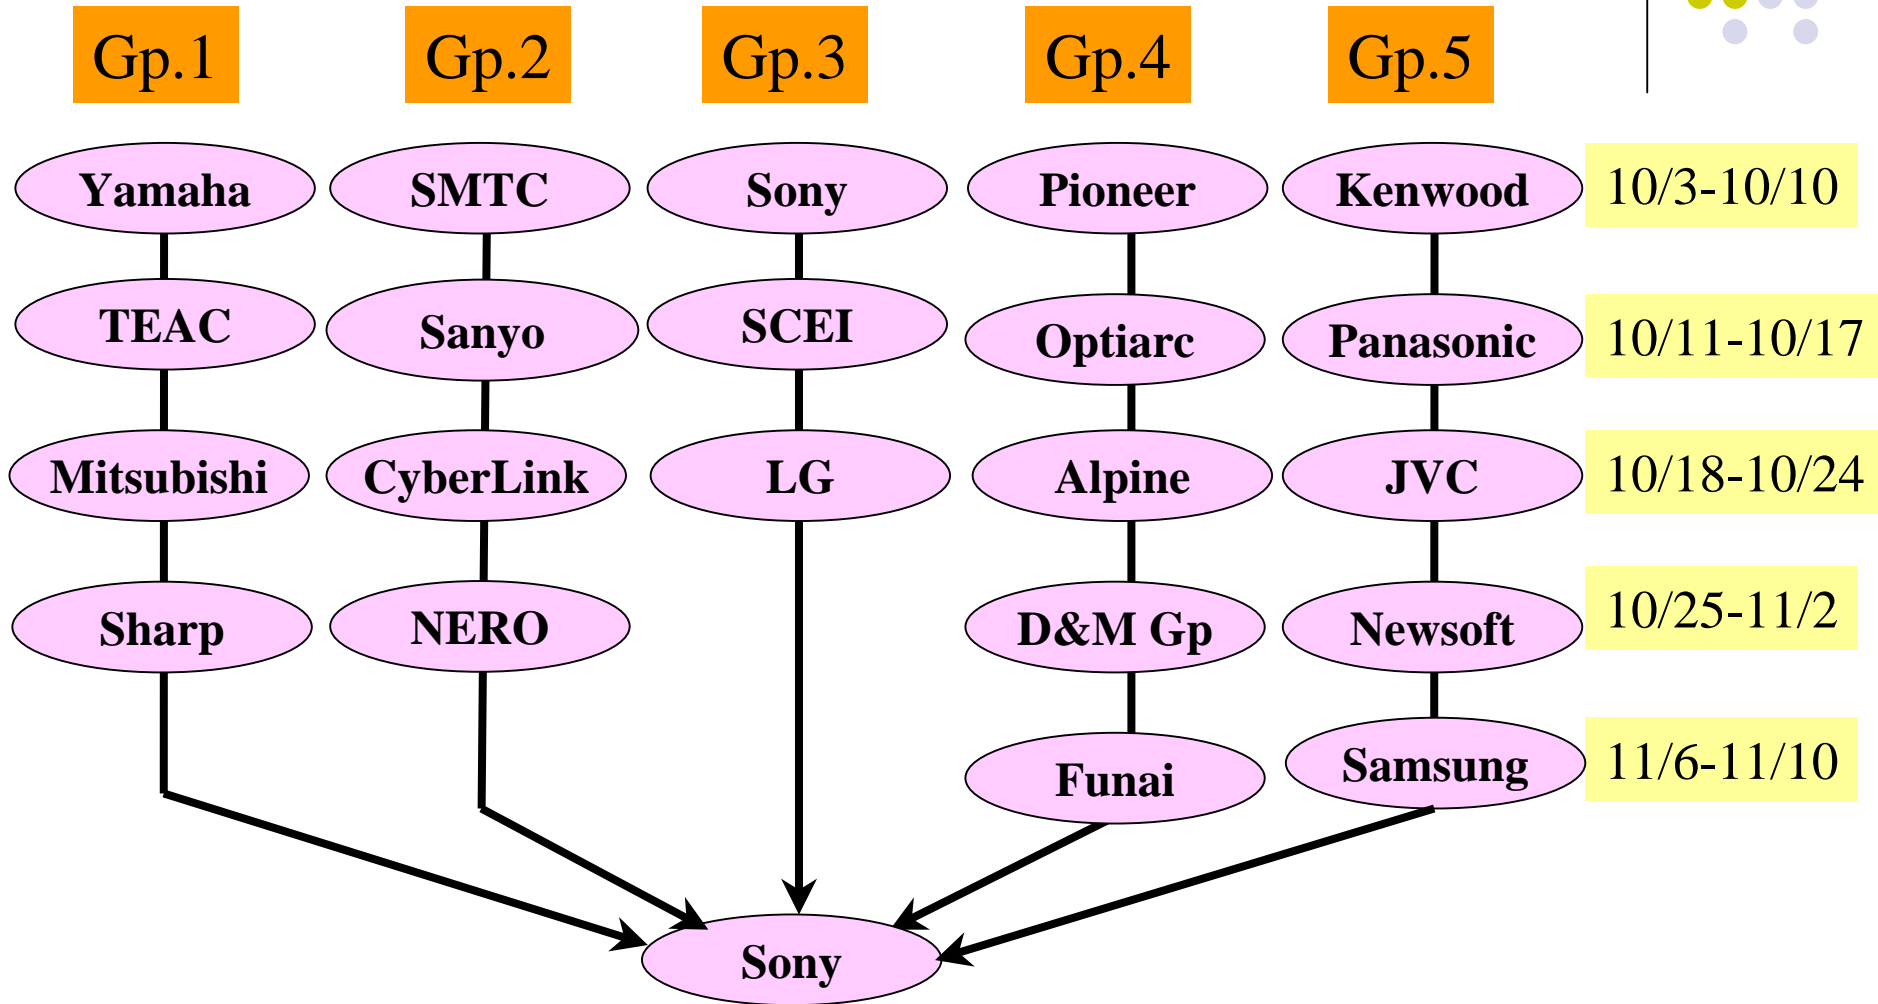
Gp.1

Yamaha

TEAC

Mitsubishi

Sharp

Gp.2

SMTC

Sanyo

CyberLink

NERO

Gp.3

Sony

SCEI

LG

Gp.4

Pioneer

Optiarc

Alpine

D&M Gp

Funai

Gp.5

Kenwood

Panasonic

JVC

Newsoft

Samsung

10/3-10/10

10/11-10/17

10/18-10/24

10/25-11/2

11/6-11/10

Sony